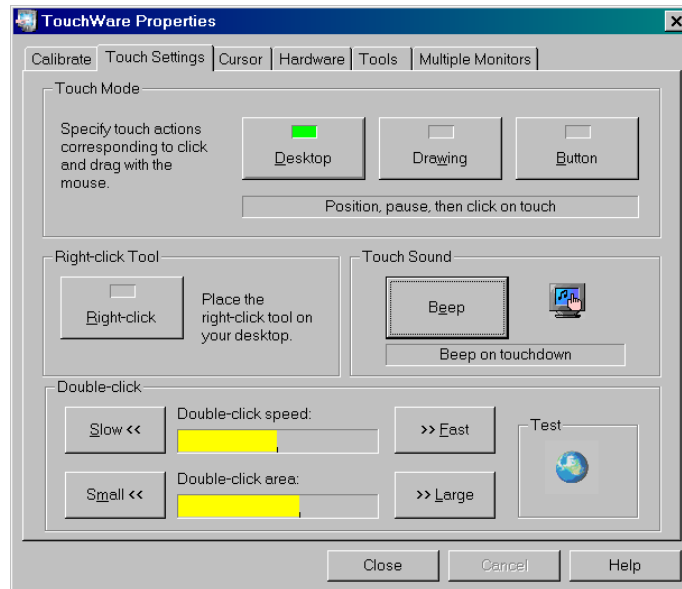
TouchWare Properties

Calibrate | Touch Settings | Cursor | Hardware | Tools | Multiple Monitors

Touch Mode

Specify touch actions corresponding to click and drag with the mouse.

Desktop

Drawing

Button

Position, pause, then click on touch

Right-click Tool

Right-click

Place the right-click tool on your desktop.

Touch Sound

Beep

Beep on touchdown

Double-click

Slow <<

Double-click speed:

>> Fast

Small <<

Double-click area:

>> Large

Test

Close

Cancel

Help